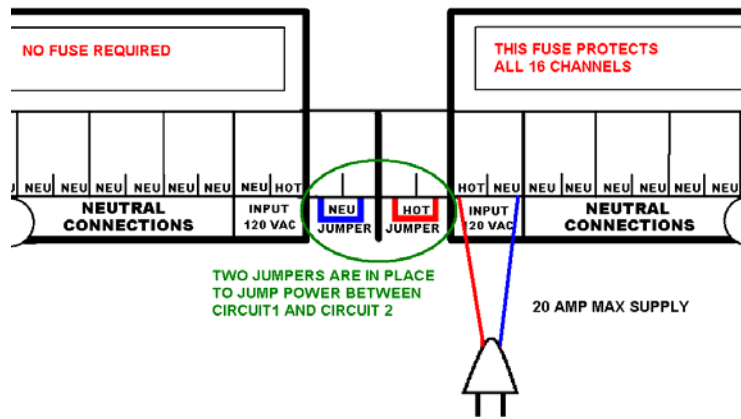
NO FUSE REQUIRED

THIS FUSE PROTECTS ALL 16 CHANNELS

U NEU NEU NEU NEU NEU NEU NEU HOT

NEUTRAL CONNECTIONS

INPUT 120 VAC

NEU JUMPER

HOT JUMPER

HOT NEU NEU NEU NEU NEU NEU NEU NEU

INPUT 120 VAC

NEUTRAL CONNECTIONS

TWO JUMPERS ARE IN PLACE TO JUMP POWER BETWEEN CIRCUIT1 AND CIRCUIT 2

20 AMP MAX SUPPLY